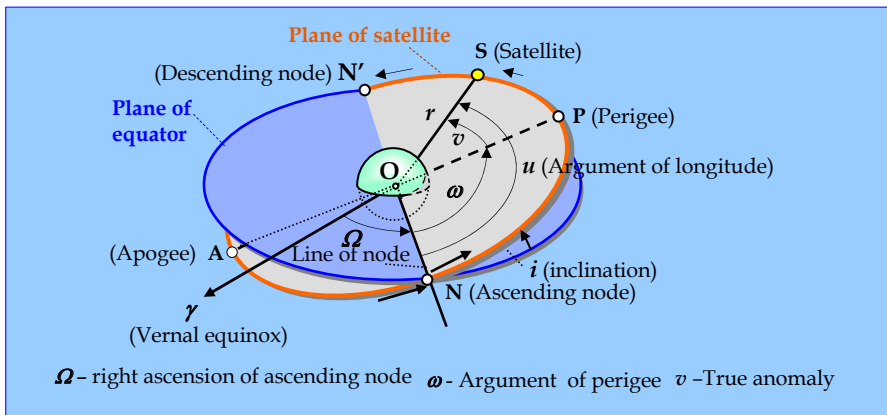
Plane of satellite

S (Satellite)

(Descending node) N′

Plane of equator

r

P (Perigee)

v

O

u (Argument of longitude)

ω

Ω

(Apogee) A

Line of node

i (inclination)

N (Ascending node)

γ

(Vernal equinox)

Ω – right ascension of ascending node ω - Argument of perigee v –True anomaly